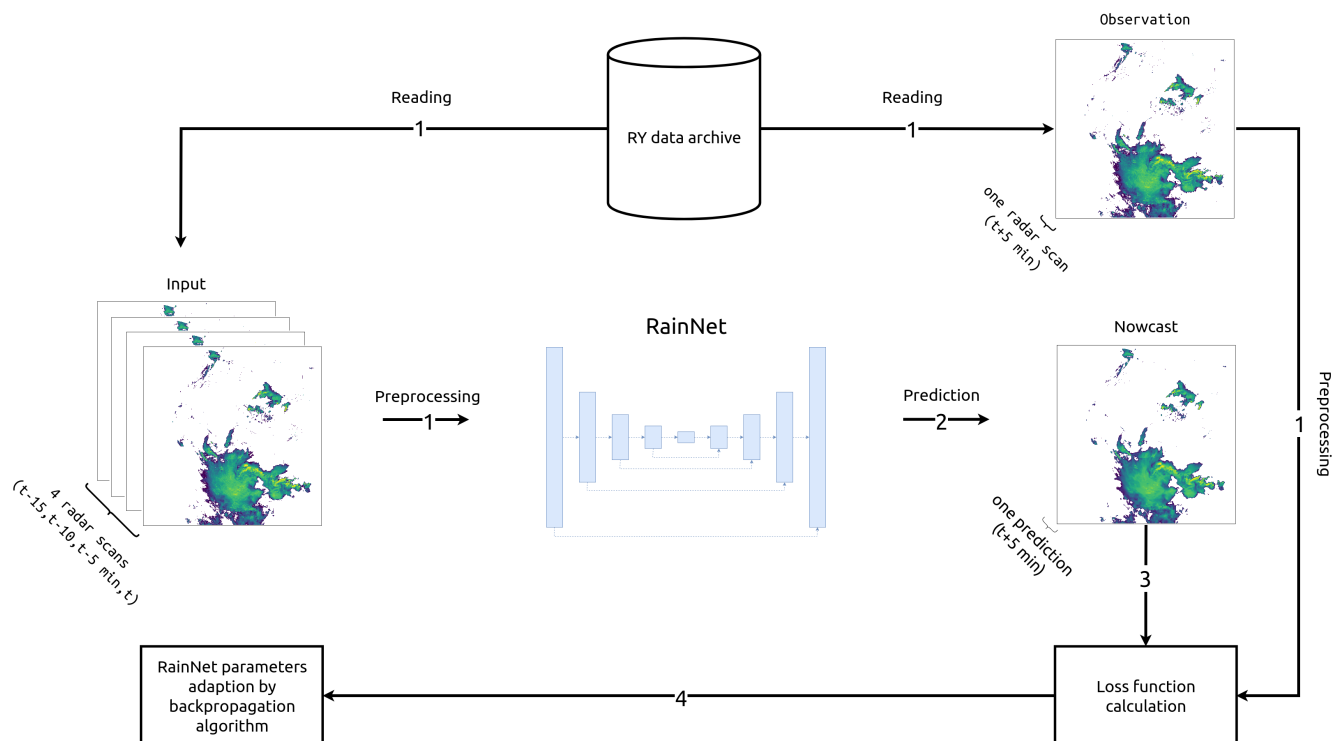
Reading
1
RY data archive
Reading
1
Observation
one radar scan
(t+5 min)
Input
4 radar scans
(t-15,t-10,t-5 min,t)
Preprocessing
1
RainNet
Prediction
2
Nowcast
one prediction
(t+5 min)
Preprocessing
1
3
RainNet parameters adaption by backpropagation algorithm
4
Loss function calculation